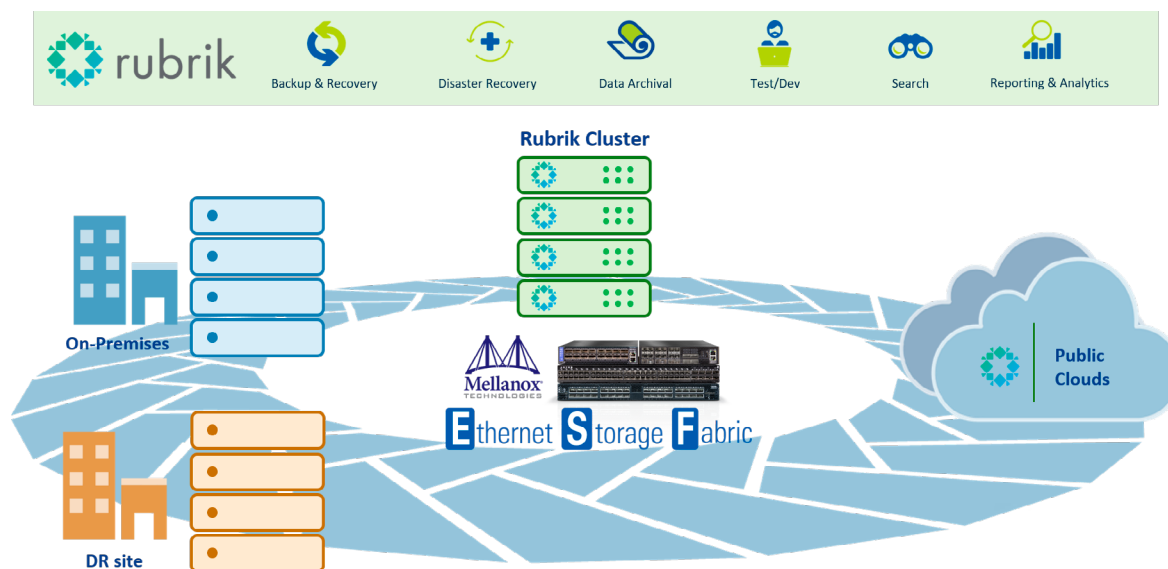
rubrik

Backup & Recovery

Disaster Recovery

Data Archival

Test/Dev

Search

Reporting & Analytics

Rubrik Cluster

On-Premises

DR site

Mellanox
TECHNOLOGIES

Ethernet Storage Fabric

Public Clouds